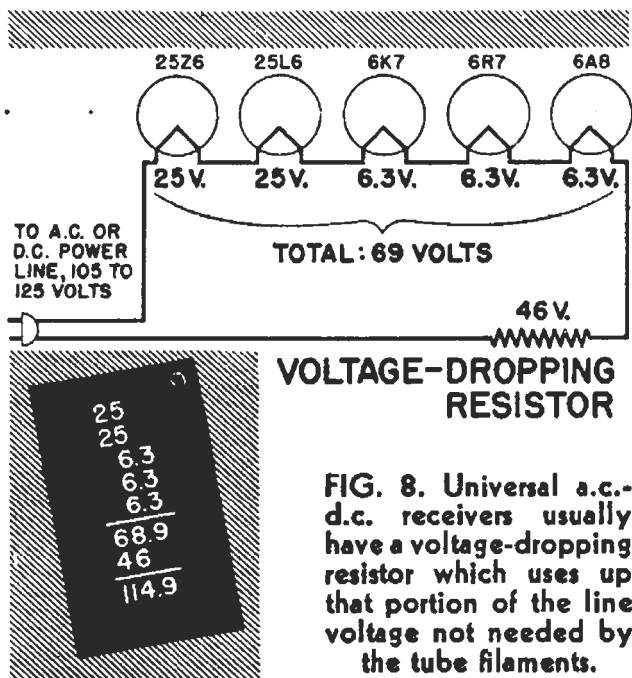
25Z6 25L6 6K7 6R7 6A8

25 V. 25 V. 6.3 V. 6.3 V. 6.3 V.

TOTAL: 69 VOLTS

TO A.C. OR D.C. POWER LINE, 105 TO 125 VOLTS

46 V.

VOLTAGE-DROPPING RESISTOR

25
25
6.3
6.3
6.3
68.9
46
114.9

FIG. 8. Universal a.c.-d.c. receivers usually have a voltage-dropping resistor which uses up that portion of the line voltage not needed by the tube filaments.